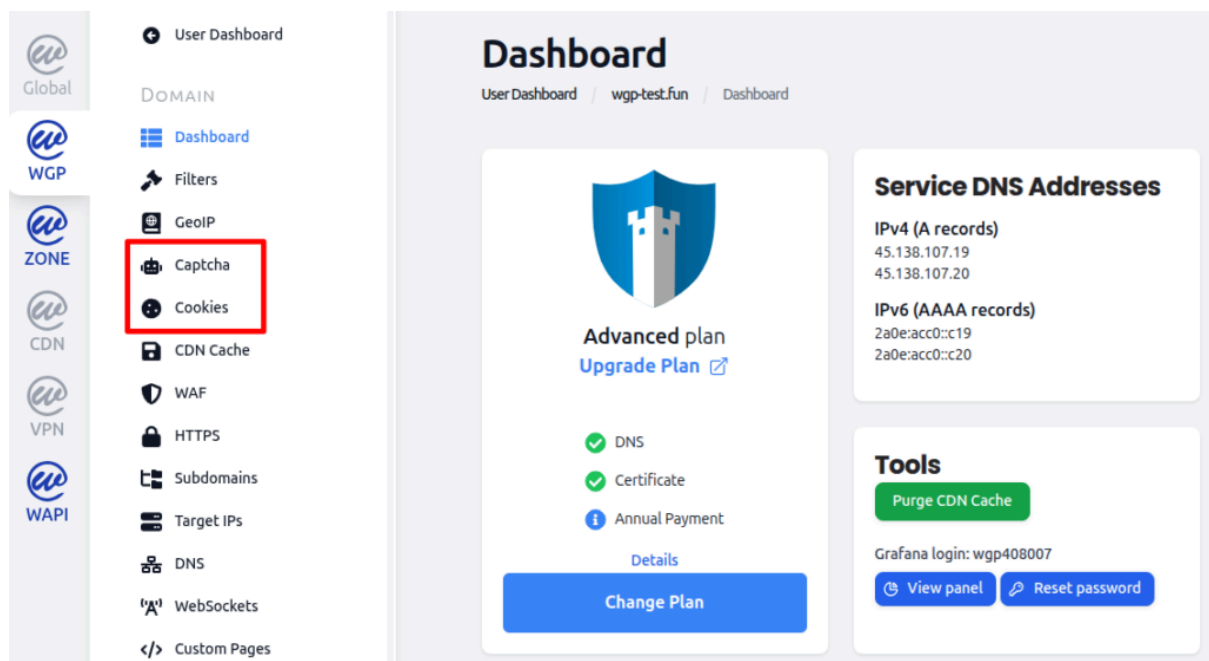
Global

WGP

ZONE

CDN

VPN

WAPI

User Dashboard

DOMAIN

Dashboard

Filters

GeoIP

Captcha

Cookies

CDN Cache

WAF

HTTPS

Subdomains

Target IPs

DNS

WebSockets

Custom Pages

Dashboard

User Dashboard / wgp-test.fun / Dashboard

Advanced plan

Upgrade Plan

DNS

Certificate

Annual Payment

Details

Change Plan

Service DNS Addresses

IPv4 (A records)
45.138.107.19
45.138.107.20

IPv6 (AAAA records)
2a0e:acc0::c19
2a0e:acc0::c20

Tools

Purge CDN Cache

Grafana login: wgp408007

View panel

Reset password